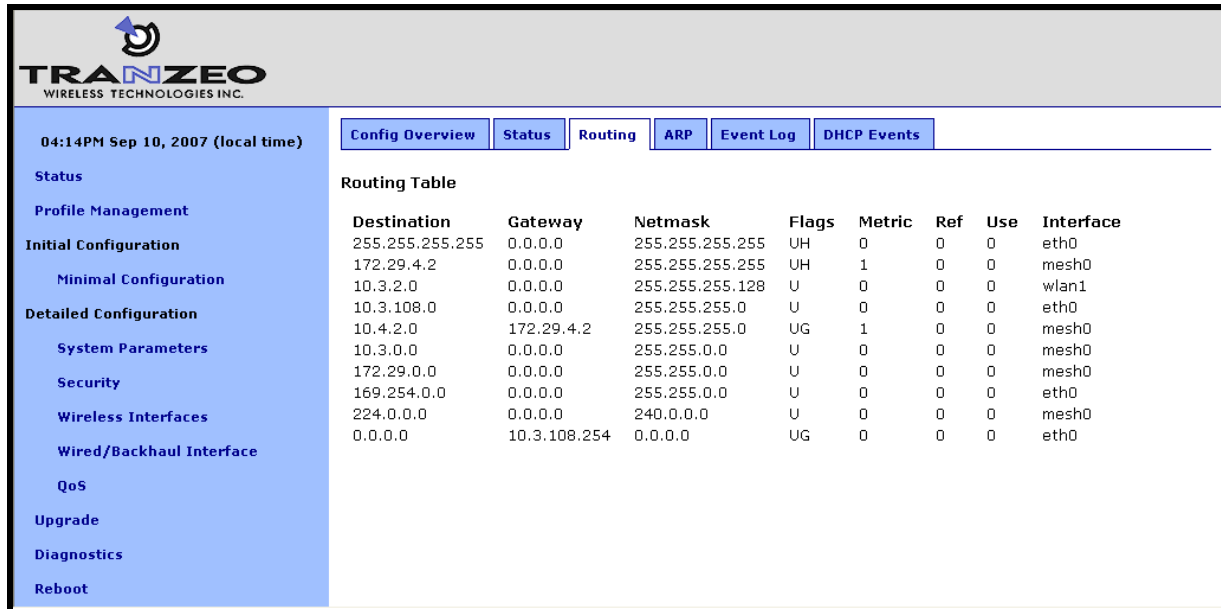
TRANZEO
WIRELESS TECHNOLOGIES INC.

04:14PM Sep 10, 2007 (local time)

Status

Profile Management

Initial Configuration

Minimal Configuration

Detailed Configuration

System Parameters

Security

Wireless Interfaces

Wired/Backhaul Interface

QoS

Upgrade

Diagnostics

Reboot

Config Overview | Status | Routing | ARP | Event Log | DHCP Events

Routing Table

| Destination | Gateway | Netmask | Flags | Metric | Ref | Use | Interface |
|---|---|---|---|---|---|---|---|
| 255.255.255.255 | 0.0.0.0 | 255.255.255.255 | UH | 0 | 0 | 0 | eth0 |
| 172.29.4.2 | 0.0.0.0 | 255.255.255.255 | UH | 1 | 0 | 0 | mesh0 |
| 10.3.2.0 | 0.0.0.0 | 255.255.255.128 | U | 0 | 0 | 0 | wlan1 |
| 10.3.108.0 | 0.0.0.0 | 255.255.255.0 | U | 0 | 0 | 0 | eth0 |
| 10.4.2.0 | 172.29.4.2 | 255.255.255.0 | UG | 1 | 0 | 0 | mesh0 |
| 10.3.0.0 | 0.0.0.0 | 255.255.0.0 | U | 0 | 0 | 0 | mesh0 |
| 172.29.0.0 | 0.0.0.0 | 255.255.0.0 | U | 0 | 0 | 0 | mesh0 |
| 169.254.0.0 | 0.0.0.0 | 255.255.0.0 | U | 0 | 0 | 0 | eth0 |
| 224.0.0.0 | 0.0.0.0 | 240.0.0.0 | U | 0 | 0 | 0 | mesh0 |
| 0.0.0.0 | 10.3.108.254 | 0.0.0.0 | UG | 0 | 0 | 0 | eth0 |